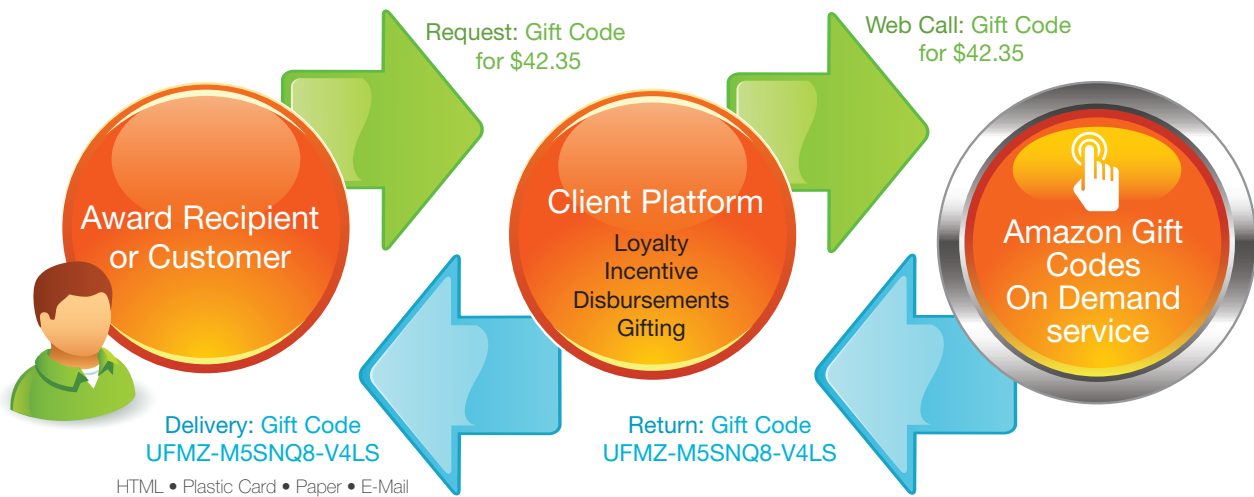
Request: Gift Code for $42.35

Web Call: Gift Code for $42.35

Award Recipient or Customer

Client Platform

Loyalty
Incentive
Disbursements
Gifting

Amazon Gift Codes On Demand service

Delivery: Gift Code UFMZ-M5SNQ8-V4LS

HTML • Plastic Card • Paper • E-Mail

Return: Gift Code UFMZ-M5SNQ8-V4LS